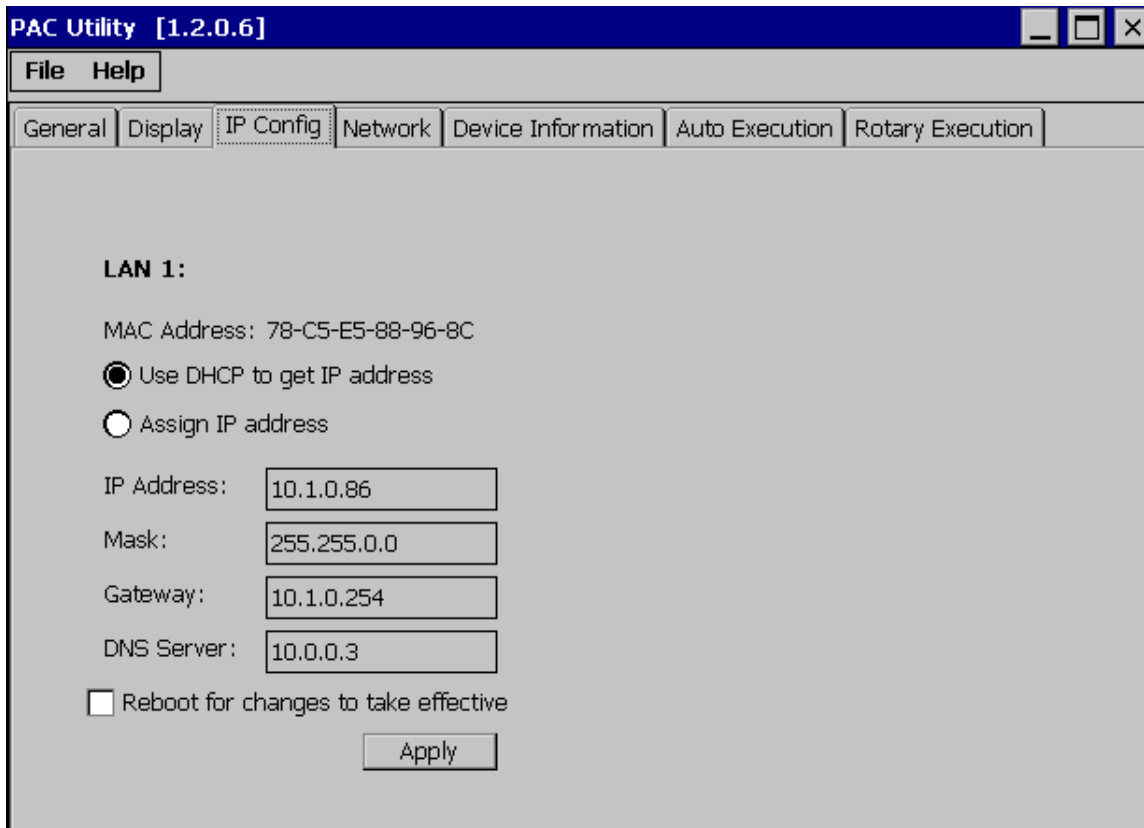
PAC Utility [1.2.0.6]

File Help

General | Display | IP Config | Network | Device Information | Auto Execution | Rotary Execution

LAN 1:

MAC Address: 78-C5-E5-88-96-8C

Use DHCP to get IP address

Assign IP address

IP Address: 10.1.0.86

Mask: 255.255.0.0

Gateway: 10.1.0.254

DNS Server: 10.0.0.3

Reboot for changes to take effective

Apply